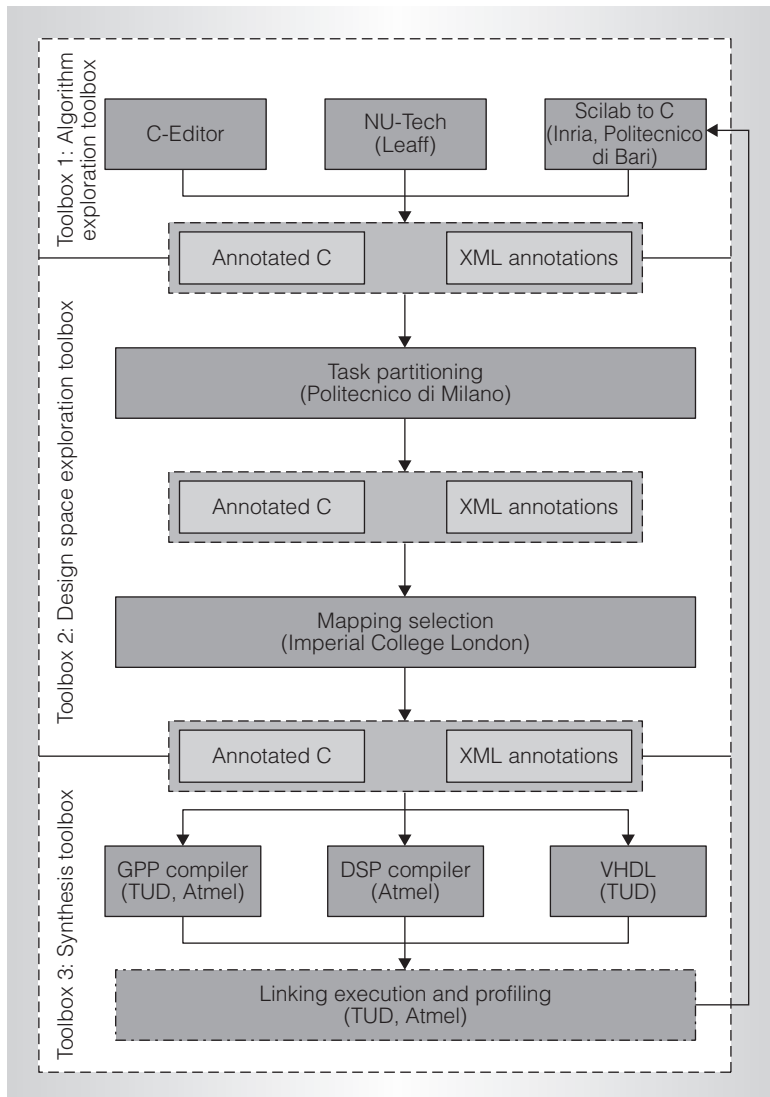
Toolbox 1: Algorithm exploration toolbox

C-Editor

NU-Tech (Leaff)

Scilab to C (Inria, Politecnico di Bari)

Annotated C

XML annotations

Toolbox 2: Design space exploration toolbox

Task partitioning (Politecnico di Milano)

Annotated C

XML annotations

Mapping selection (Imperial College London)

Annotated C

XML annotations

Toolbox 3: Synthesis toolbox

GPP compiler (TUD, Atmel)

DSP compiler (Atmel)

VHDL (TUD)

Linking execution and profiling (TUD, Atmel)